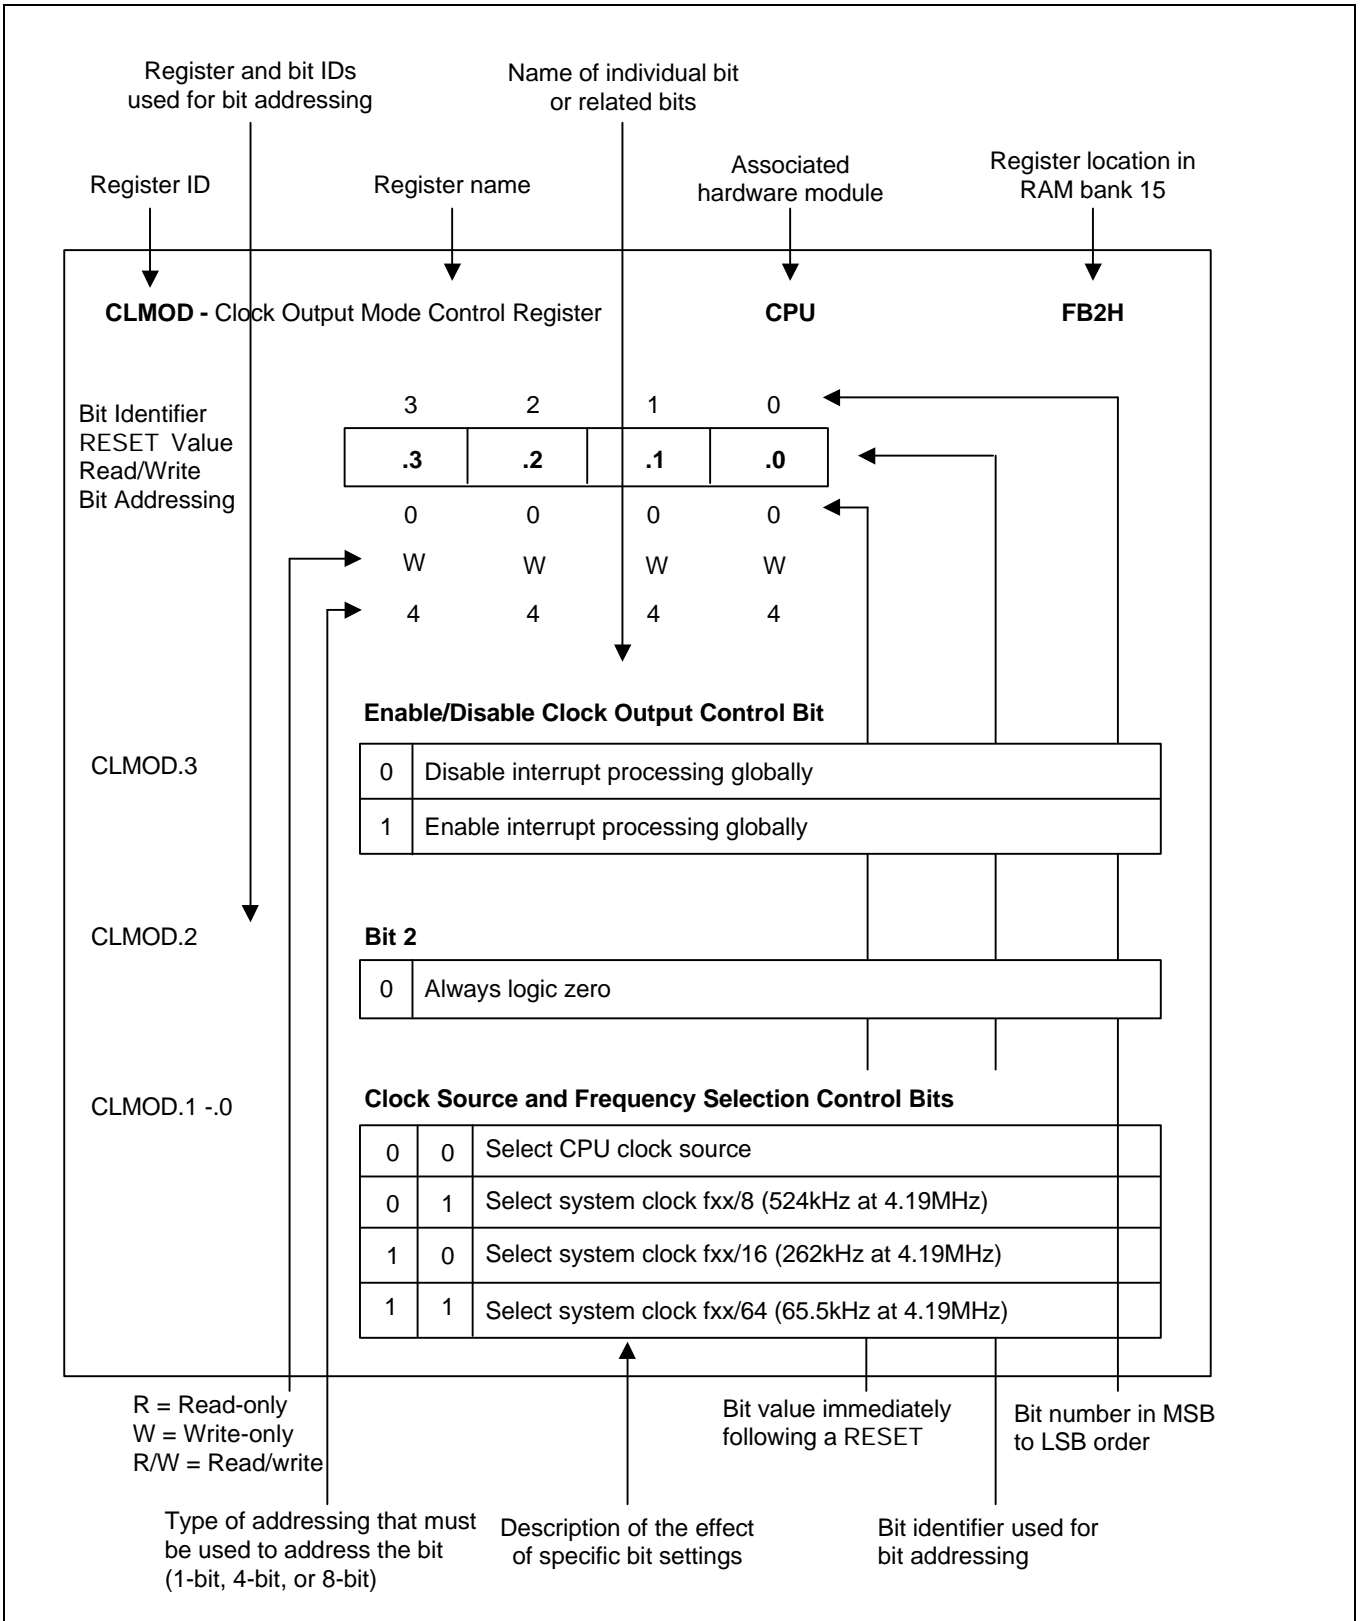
Register and bit IDs used for bit addressing

Name of individual bit or related bits

Register ID

Register name

Associated hardware module

Register location in RAM bank 15

**CLMOD -** Clock Output Mode Control Register **CPU** **FB2H**

Bit Identifier
RESET Value
Read/Write
Bit Addressing

| 3 | 2 | 1 | 0 |
|---|---|---|---|
| **.3** | **.2** | **.1** | **.0** |
| 0 | 0 | 0 | 0 |
| W | W | W | W |
| 4 | 4 | 4 | 4 |

CLMOD.3

**Enable/Disable Clock Output Control Bit**

| 0 | Disable interrupt processing globally |
|---|---|
| 1 | Enable interrupt processing globally |

CLMOD.2

**Bit 2**

| 0 | Always logic zero |
|---|---|

CLMOD.1 -.0

**Clock Source and Frequency Selection Control Bits**

| 0 | 0 | Select CPU clock source |
|---|---|---|
| 0 | 1 | Select system clock fxx/8 (524kHz at 4.19MHz) |
| 1 | 0 | Select system clock fxx/16 (262kHz at 4.19MHz) |
| 1 | 1 | Select system clock fxx/64 (65.5kHz at 4.19MHz) |

R = Read-only
W = Write-only
R/W = Read/write

Bit value immediately following a RESET

Bit number in MSB to LSB order

Type of addressing that must be used to address the bit (1-bit, 4-bit, or 8-bit)

Description of the effect of specific bit settings

Bit identifier used for bit addressing